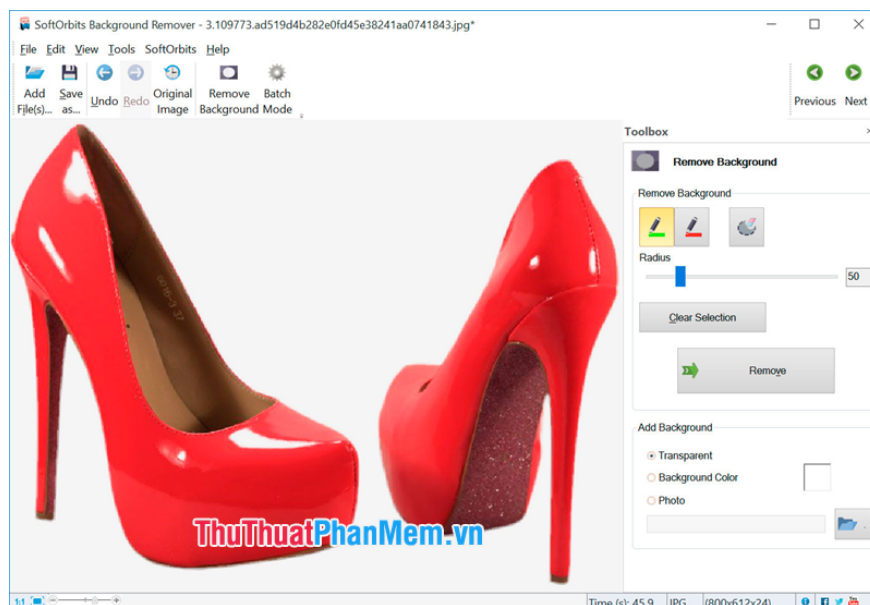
SoftOrbits Background Remover - 3.109773.ad519d4b282e0fd45e38241aa0741843.jpg*

File Edit View Tools SoftOrbits Help

Add File(s)... Save as... Undo Redo Original Image Remove Background Batch Mode

Previous Next

Toolbox

Remove Background

Remove Background

Radius

50

Clear Selection

Remove

Add Background

Transparent

Background Color

Photo

ThuThuatPhanMem.vn

1:1

Time (s): 45.9 JPG (800x612x24)